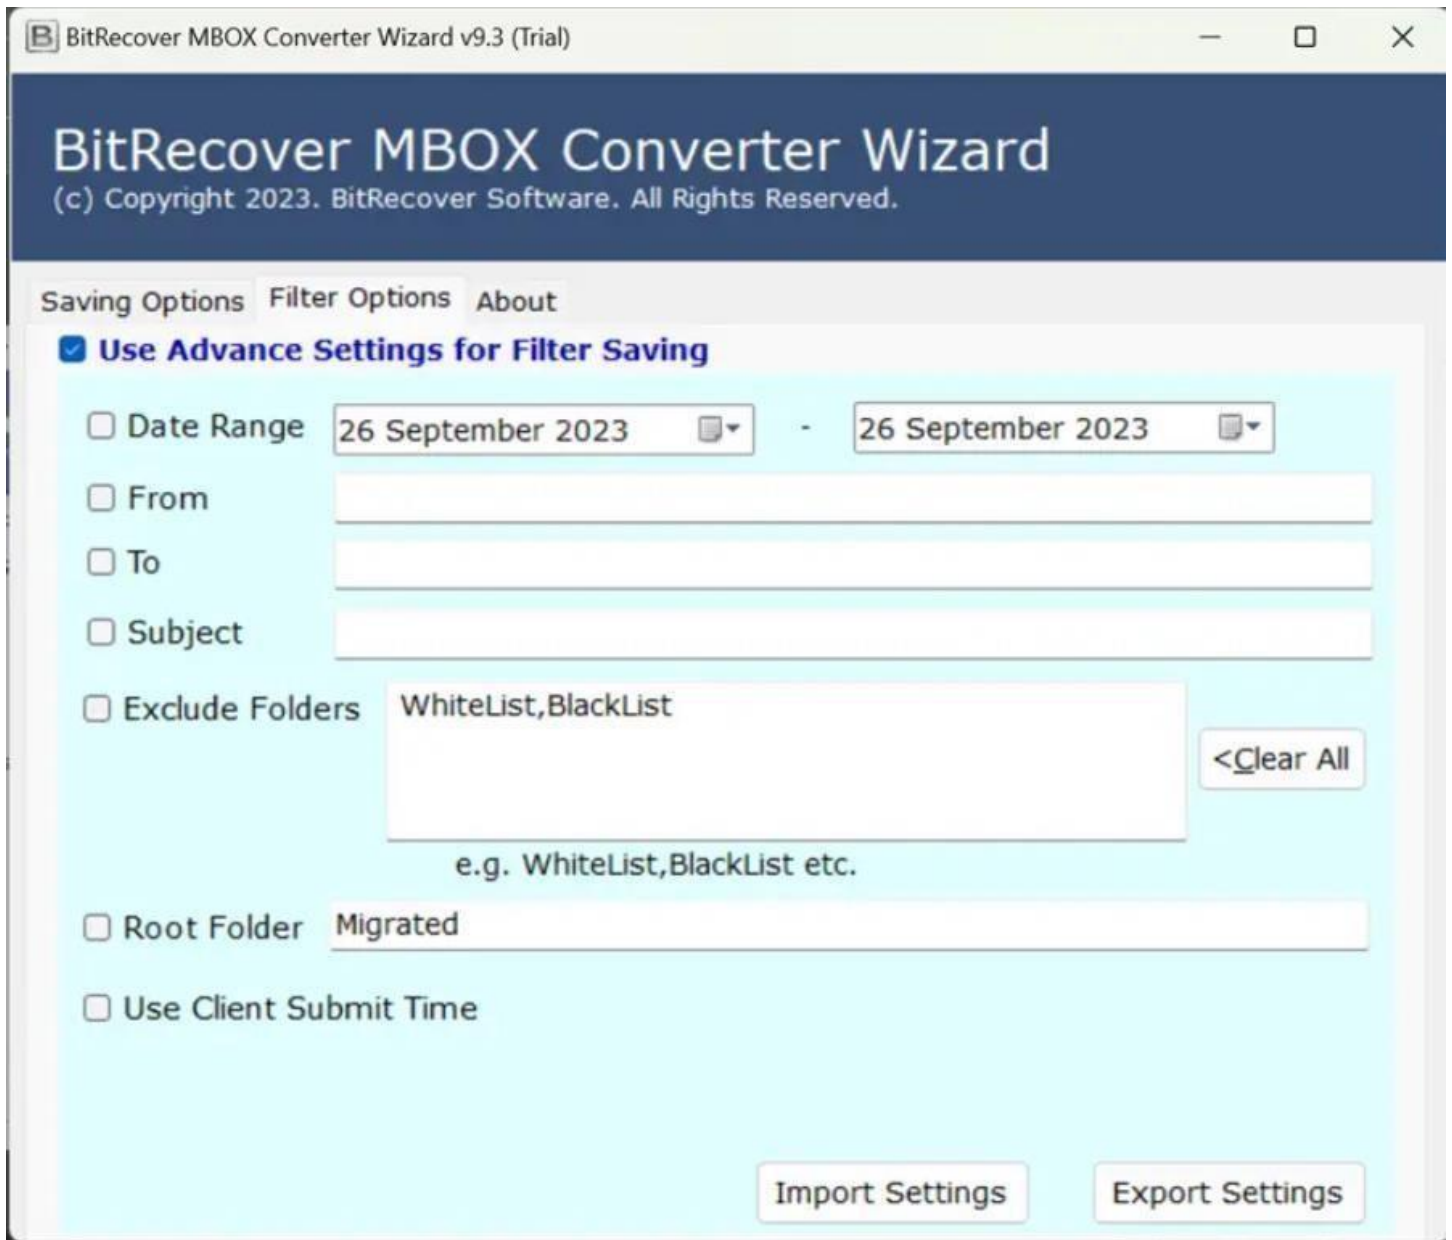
BitRecover MBOX Converter Wizard v9.3 (Trial)

BitRecover MBOX Converter Wizard
(c) Copyright 2023. BitRecover Software. All Rights Reserved.

Saving Options Filter Options About

Use Advance Settings for Filter Saving

Date Range 26 September 2023 - 26 September 2023

From

To

Subject

Exclude Folders WhiteList,BlackList <Clear All

e.g. WhiteList,BlackList etc.

Root Folder Migrated

Use Client Submit Time

Import Settings Export Settings